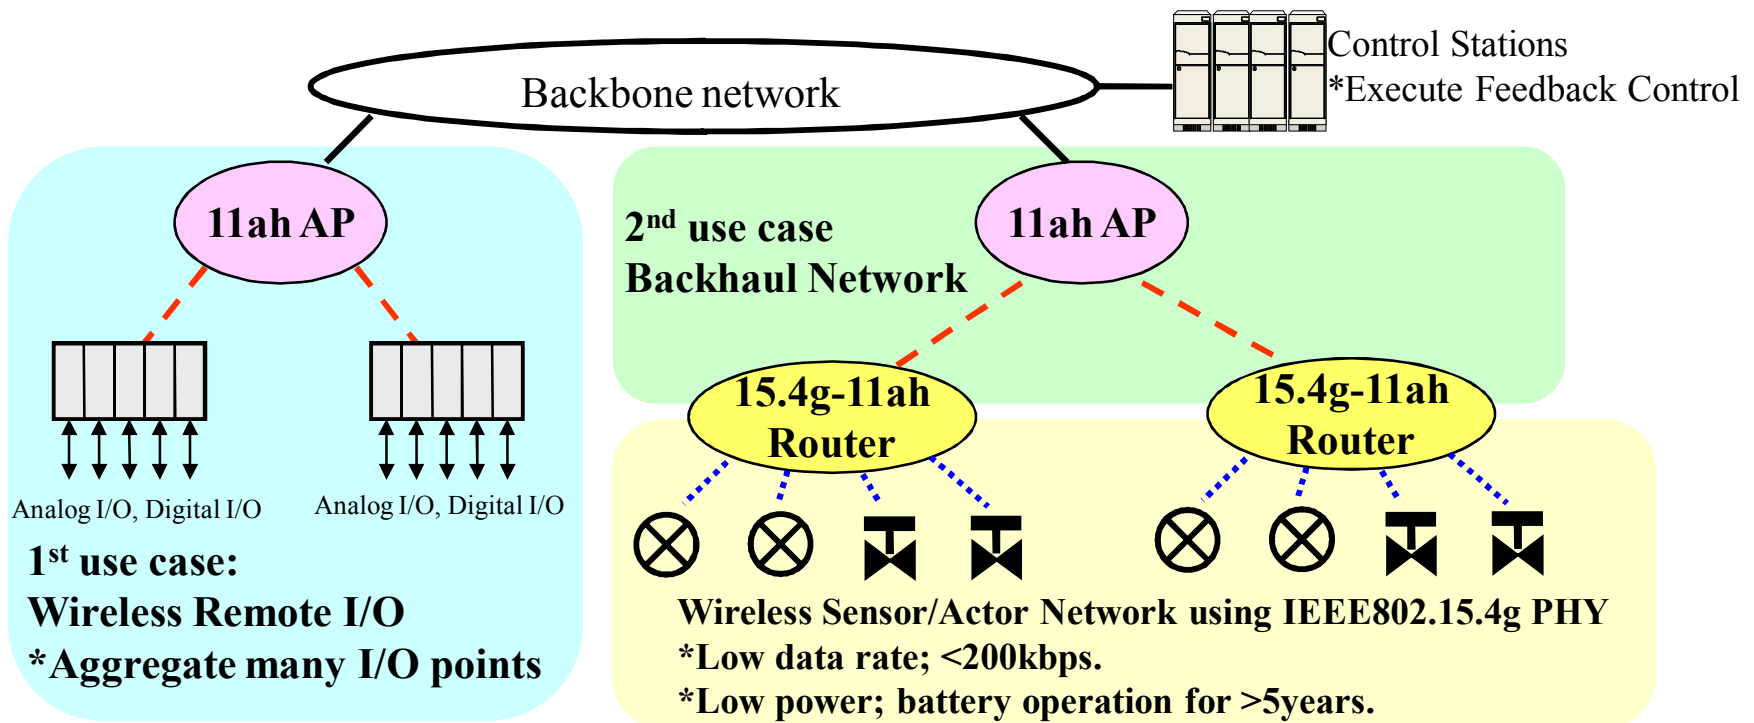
Control Stations
*Execute Feedback Control

Backbone network

11ah AP

11ah AP

$2^{nd}$ use case
Backhaul Network

15.4g-11ah Router

15.4g-11ah Router

Analog I/O, Digital I/O

Analog I/O, Digital I/O

$1^{st}$ use case:
Wireless Remote I/O
*Aggregate many I/O points

Wireless Sensor/Actor Network using IEEE802.15.4g PHY
*Low data rate; <200kbps.
*Low power; battery operation for >5years.